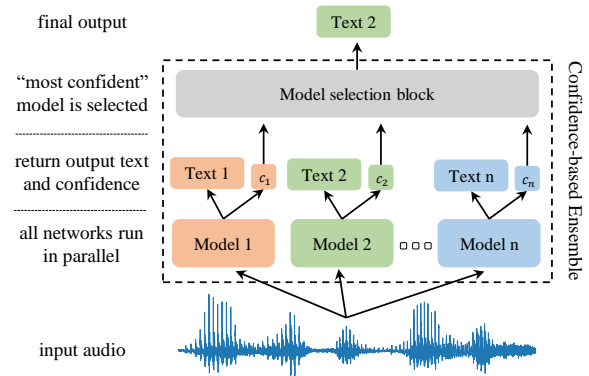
final output

Text 2

"most confident" model is selected

Model selection block

return output text and confidence

Text 1 $c_1$

Text 2 $c_2$

Text n $c_n$

all networks run in parallel

Model 1

Model 2

Model n

Confidence-based Ensemble

input audio